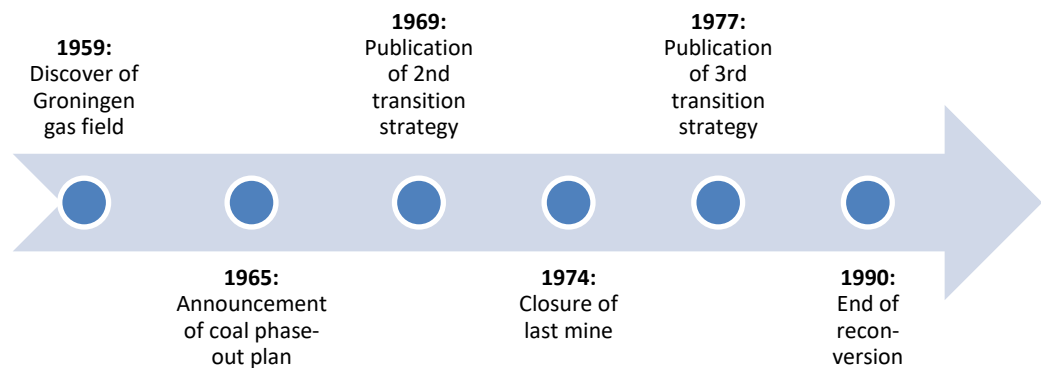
**1959:** Discover of Groningen gas field

**1965:** Announcement of coal phase-out plan

**1969:** Publication of 2nd transition strategy

**1974:** Closure of last mine

**1977:** Publication of 3rd transition strategy

**1990:** End of reconversion